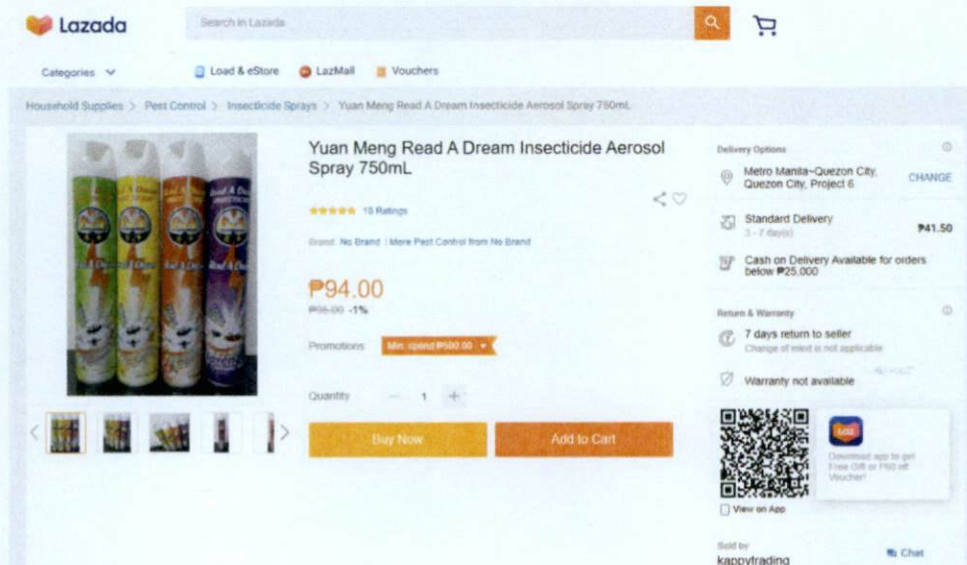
Lazada

Search in Lazada

Categories

Load & eStore

LazMall

Vouchers

Household Supplies > Pest Control > Insecticide Sprays > Yuan Meng Read A Dream Insecticide Aerosol Spray 750mL

Yuan Meng Read A Dream Insecticide Aerosol Spray 750mL

10 Ratings

Brand: No Brand | More Pest Control from No Brand

₱94.00

₱95.00 -1%

Promotions Min. spend ₱500.00

Quantity − 1 +

Buy Now

Add to Cart

Delivery Options

Metro Manila~Quezon City, Quezon City, Project 6

CHANGE

Standard Delivery

3 - 7 day(s)

₱41.50

Cash on Delivery Available for orders below ₱25,000

Return & Warranty

7 days return to seller

Change of mind is not applicable

Warranty not available

Download app to get Free Gift or ₱50 off Voucher!

View on App

Sold by

kappytrading

Chat